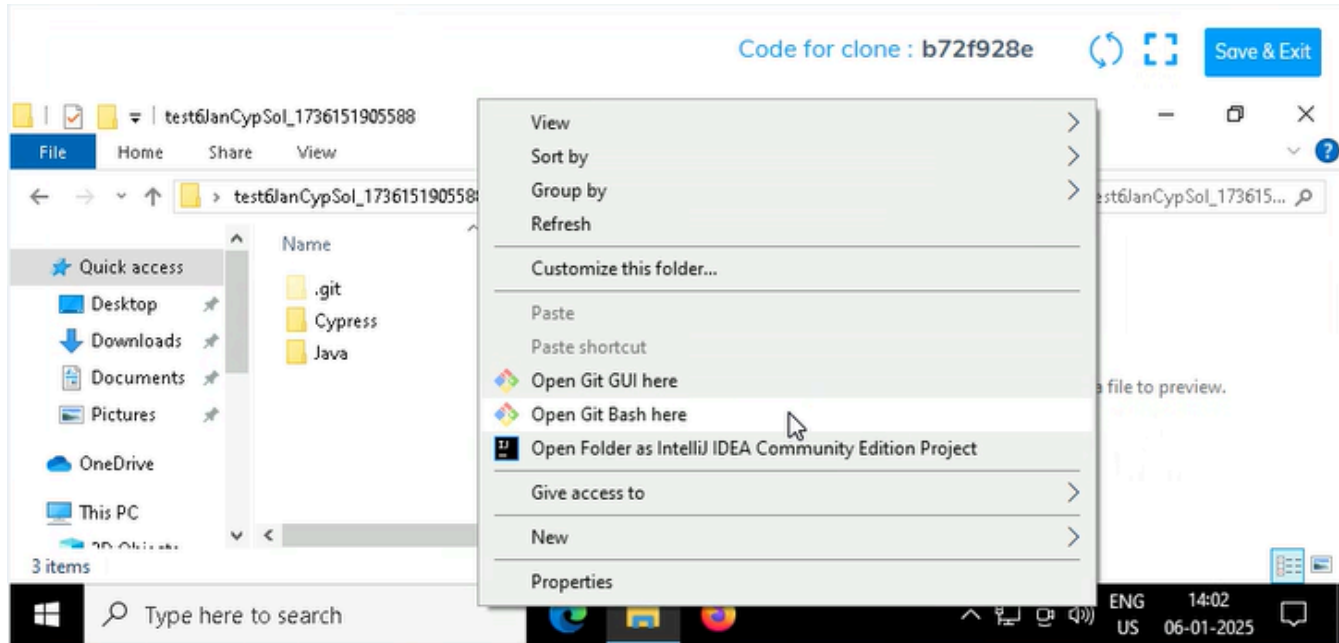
Code for clone : b72f928e

Save & Exit

test6JanCypSol_1736151905588

File Home Share View

test6JanCypSol_173615190558

est6JanCypSol_173615...

Quick access
Desktop
Downloads
Documents
Pictures
OneDrive
This PC
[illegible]

Name
.git
Cypress
Java

3 items

View
Sort by
Group by
Refresh
Customize this folder...
Paste
Paste shortcut
Open Git GUI here
Open Git Bash here
Open Folder as IntelliJ IDEA Community Edition Project
Give access to
New
Properties

a file to preview.

Type here to search

ENG US

14:02 06-01-2025